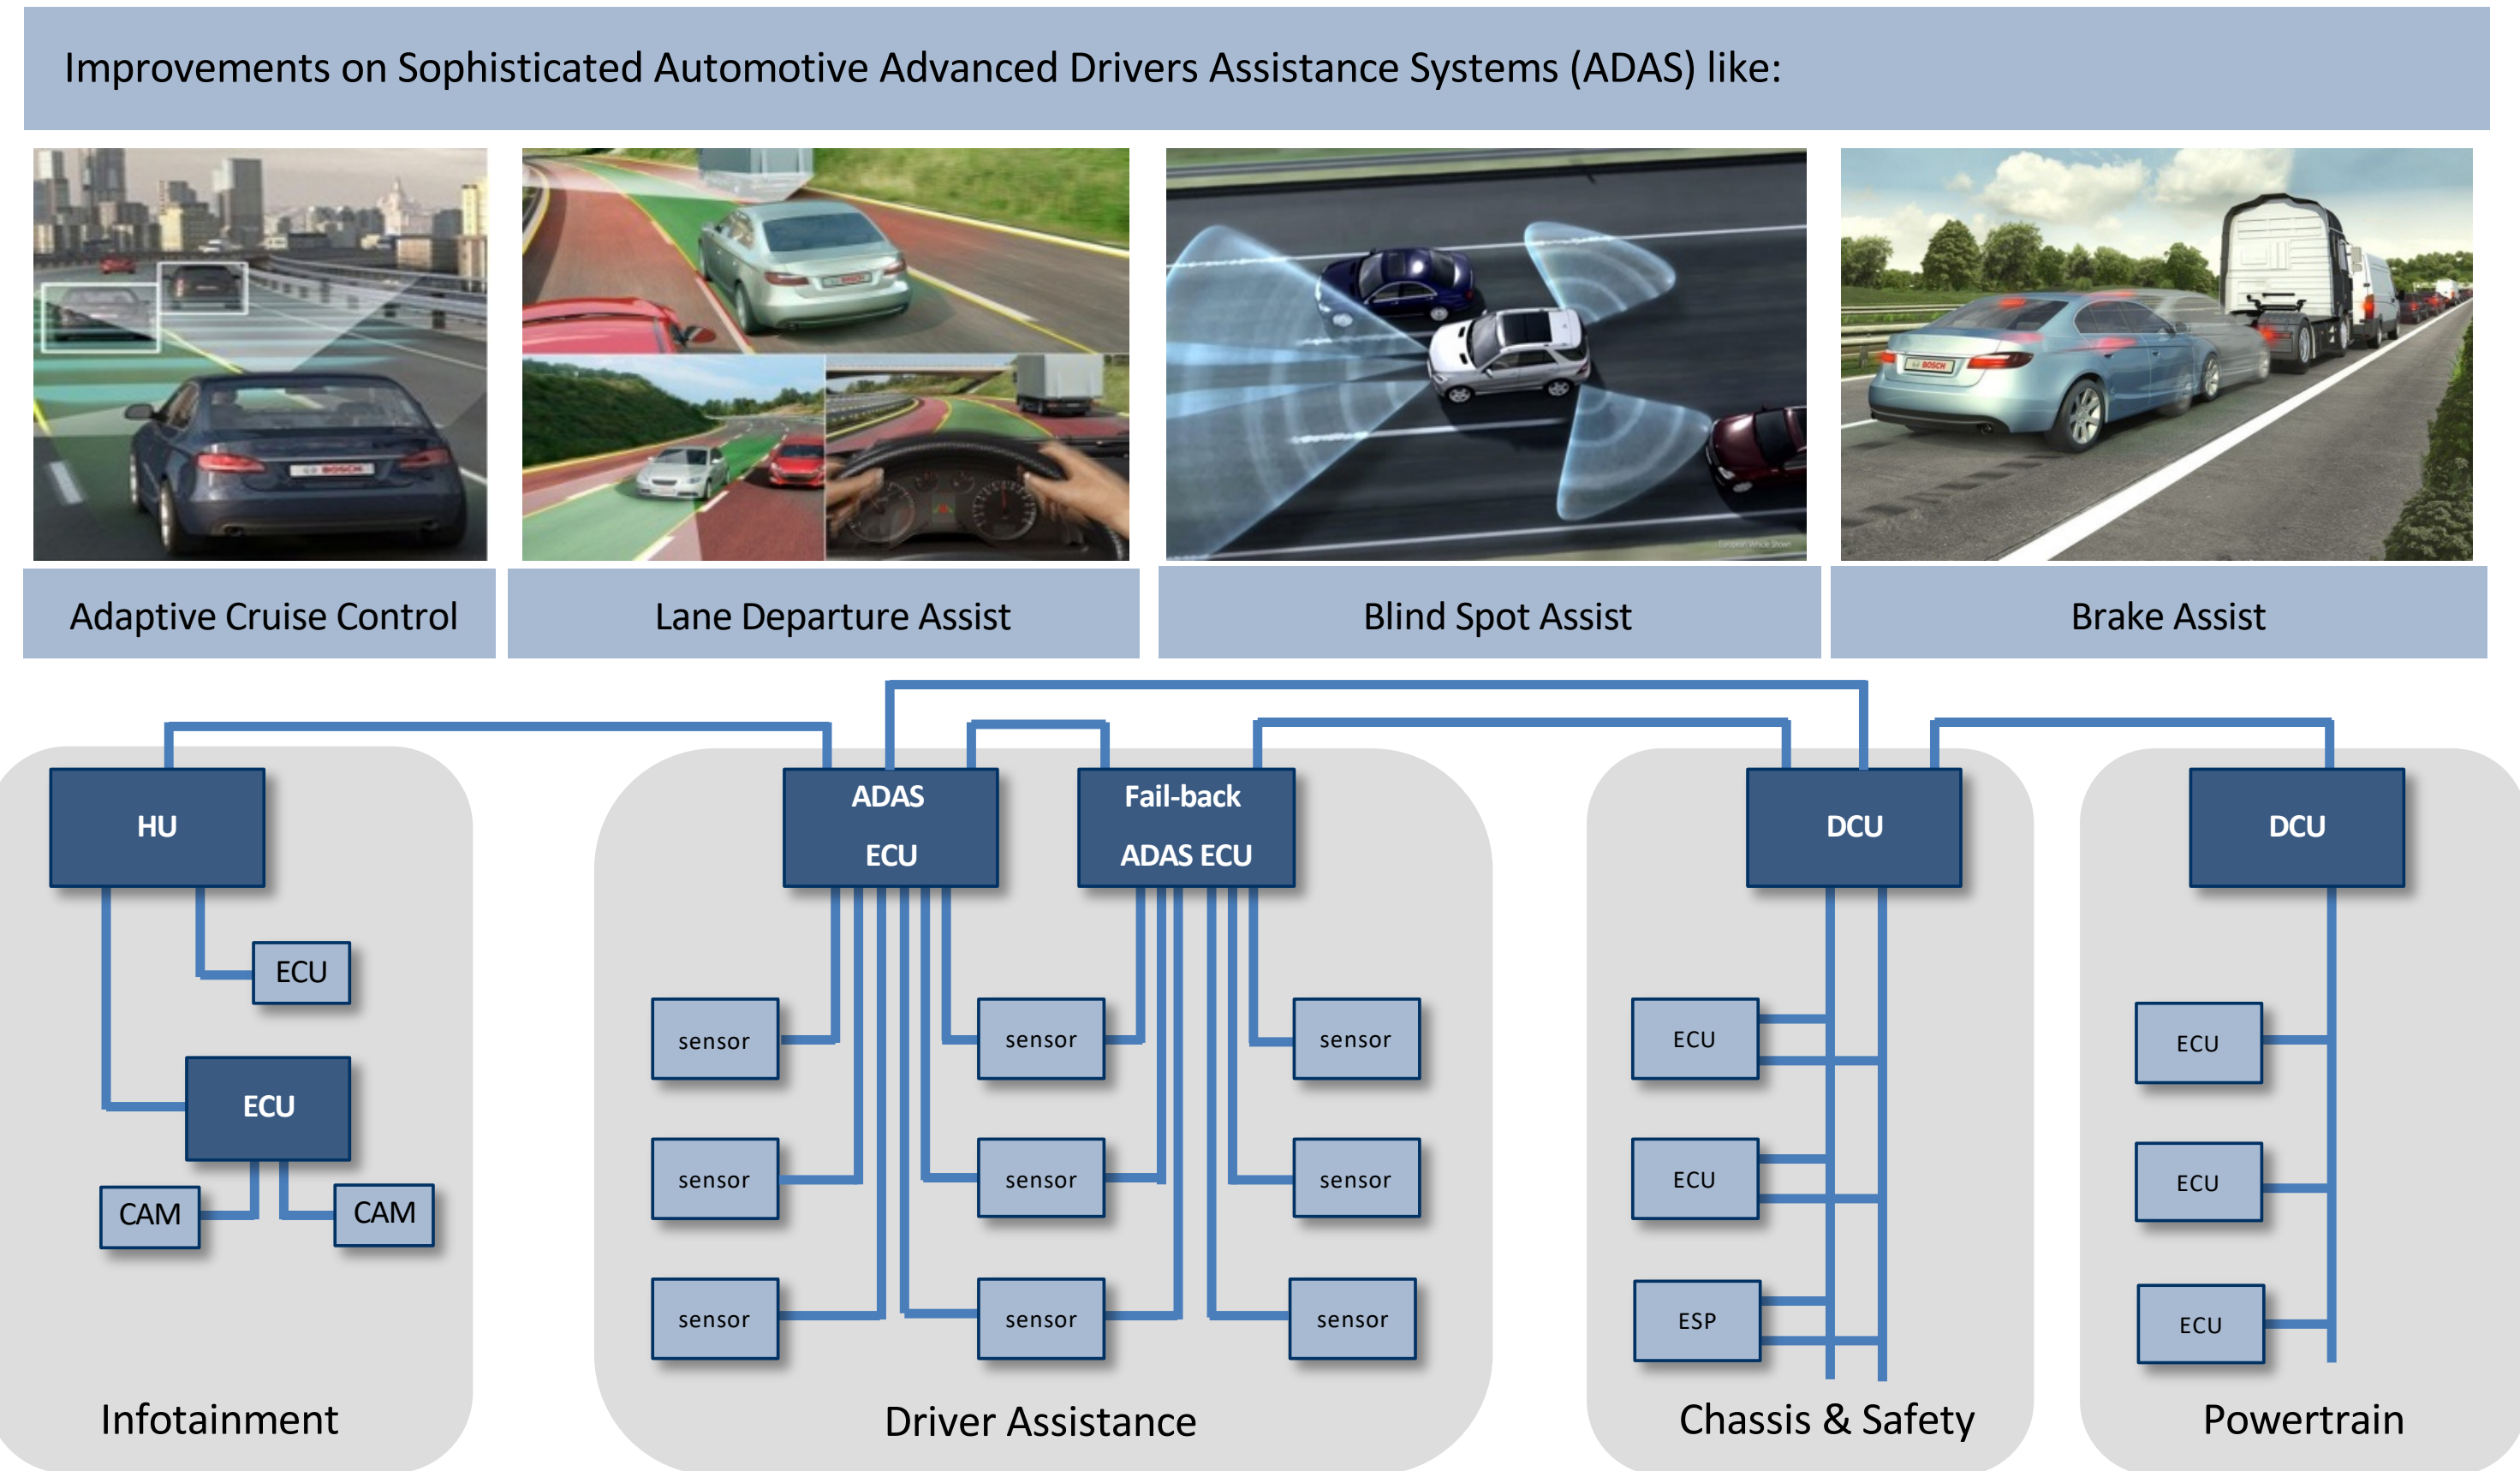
Improvements on Sophisticated Automotive Advanced Drivers Assistance Systems (ADAS) like:

Adaptive Cruise Control

Lane Departure Assist

Blind Spot Assist

Brake Assist

HU

ECU

ECU

CAM

CAM

Infotainment

ADAS ECU

Fail-back ADAS ECU

sensor

sensor

sensor

sensor

sensor

sensor

sensor

sensor

sensor

Driver Assistance

DCU

ECU

ECU

ESP

Chassis & Safety

DCU

ECU

ECU

ECU

Powertrain